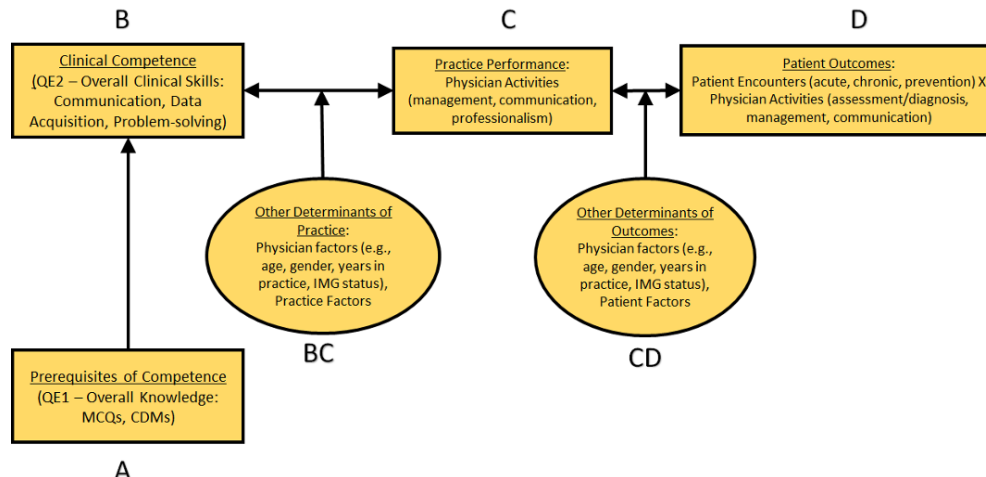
B

Clinical Competence
(QE2 – Overall Clinical Skills: Communication, Data Acquisition, Problem-solving)

C

Practice Performance:
Physician Activities
(management, communication, professionalism)

D

Patient Outcomes:
Patient Encounters (acute, chronic, prevention) X
Physician Activities (assessment/diagnosis, management, communication)

Other Determinants of Practice:
Physician factors (e.g., age, gender, years in practice, IMG status), Practice Factors

BC

Other Determinants of Outcomes:
Physician factors (e.g., age, gender, years in practice, IMG status), Patient Factors

CD

Prerequisites of Competence
(QE1 – Overall Knowledge: MCQs, CDMs)

A